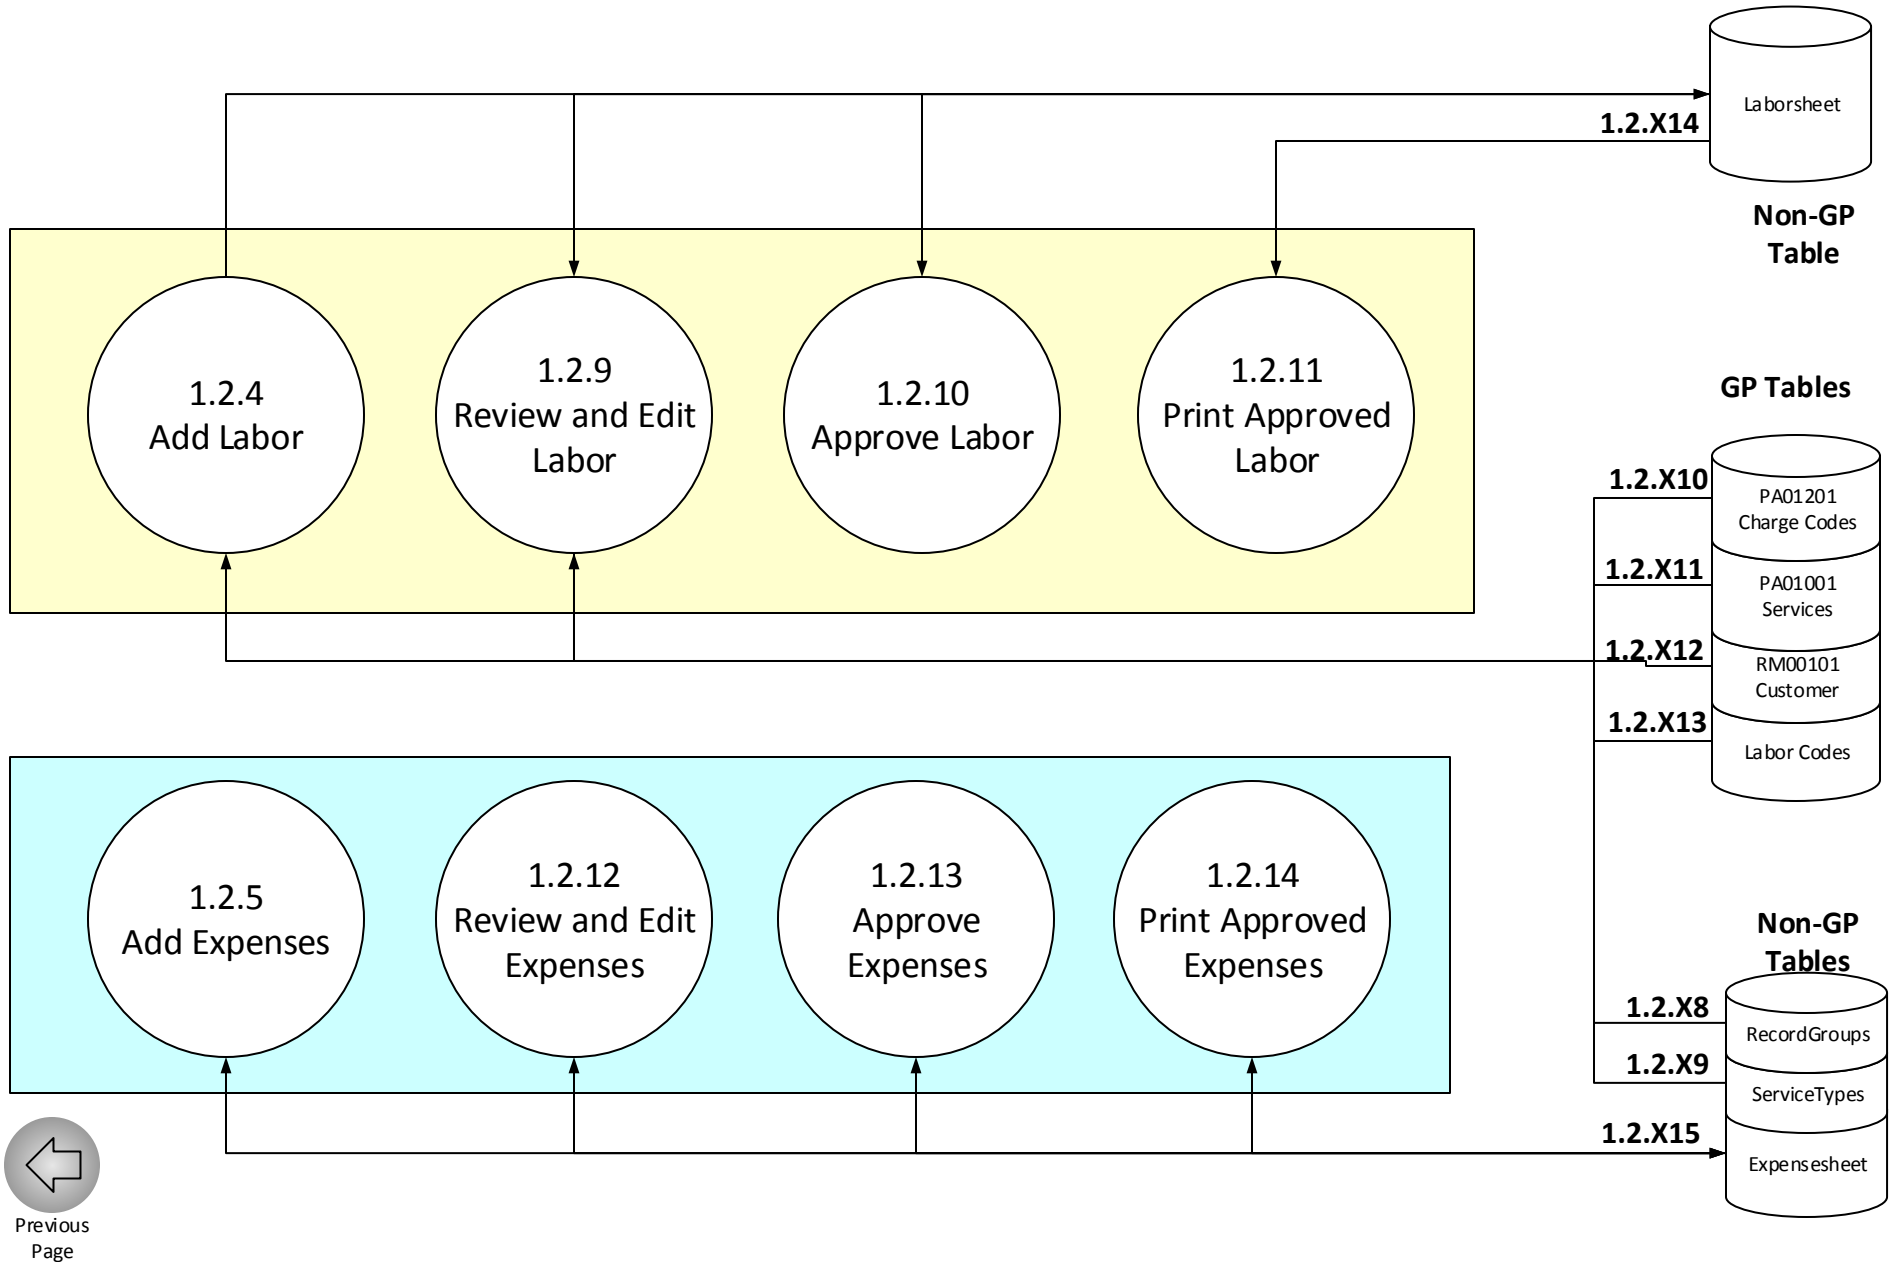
Laborsheet

1.2.X14

Non-GP Table

1.2.4
Add Labor

1.2.9
Review and Edit Labor

1.2.10
Approve Labor

1.2.11
Print Approved Labor

GP Tables

1.2.X10

PA01201
Charge Codes

1.2.X11

PA01001
Services

1.2.X12

RM00101
Customer

1.2.X13

Labor Codes

1.2.5
Add Expenses

1.2.12
Review and Edit Expenses

1.2.13
Approve Expenses

1.2.14
Print Approved Expenses

Non-GP Tables

1.2.X8

RecordGroups

1.2.X9

ServiceTypes

1.2.X15

Expensesheet

Previous Page